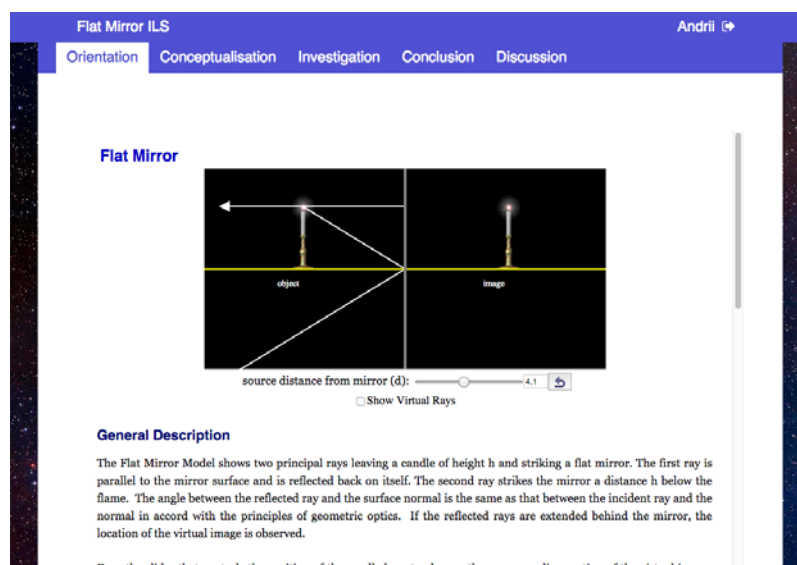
Flat Mirror ILS

Andrii

Orientation Conceptualisation Investigation Conclusion Discussion

Flat Mirror

object

image

source distance from mirror (d): 4,1

Show Virtual Rays

General Description

The Flat Mirror Model shows two principal rays leaving a candle of height h and striking a flat mirror. The first ray is parallel to the mirror surface and is reflected back on itself. The second ray strikes the mirror a distance h below the flame. The angle between the reflected ray and the surface normal is the same as that between the incident ray and the normal in accord with the principles of geometric optics. If the reflected rays are extended behind the mirror, the location of the virtual image is observed.

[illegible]